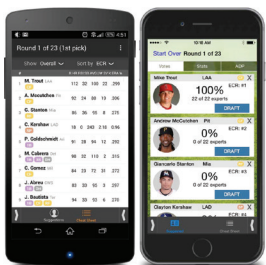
Round 1 of 23 (1st pick)

Show Overall Sort by ECR

M. Trout LAA 112 32 180 33 296
A. Mccutchen 28 28 84 88 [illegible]
G. Stanton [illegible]
C. Kershaw LAD 18 0 243 2.18 0.96
P. Goldschmidt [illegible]
M. Cabrera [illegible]
C. Gomez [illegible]
J. Altuve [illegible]
J. Bautista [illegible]

Suggestions Draft Board

Start Over Round 1 of 23

Votes Stats ADP

Mike Trout LAA
ECR: #1
100%
of 22 experts
DRAFT

Andrew McCutchen Pit
ECR: #2
DRAFT

Giancarlo Stanton Mia
ECR: #3
DRAFT

Clayton Kershaw LAD